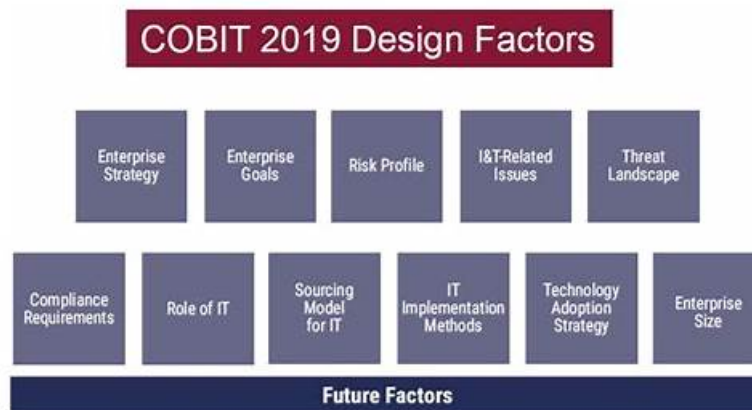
COBIT 2019 Design Factors

Enterprise Strategy

Enterprise Goals

Risk Profile

I&T-Related Issues

Threat Landscape

Compliance Requirements

Role of IT

Sourcing Model for IT

IT Implementation Methods

Technology Adoption Strategy

Enterprise Size

Future Factors